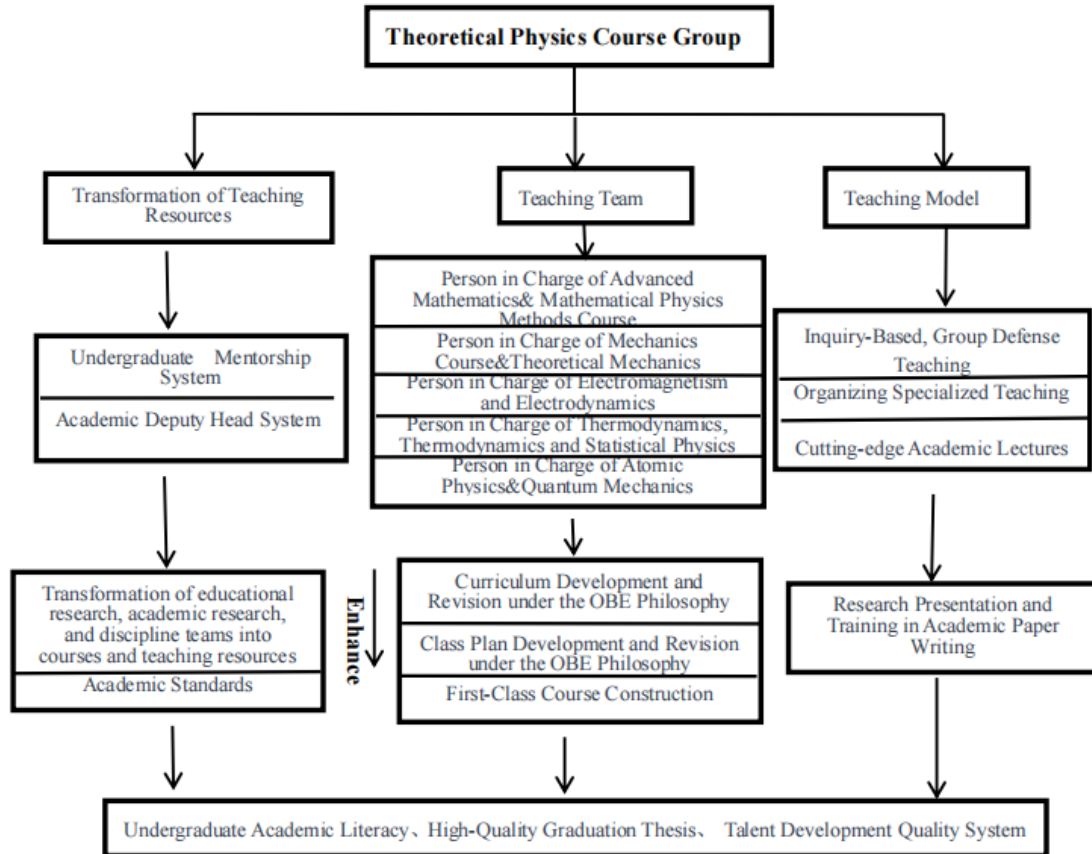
Theoretical Physics Course Group

Transformation of Teaching Resources

Teaching Team

Teaching Model

Person in Charge of Advanced Mathematics& Mathematical Physics Methods Course

Person in Charge of Mechanics Course&Theoretical Mechanics

Person in Charge of Electromagnetism and Electrodynamics

Person in Charge of Thermodynamics, Thermodynamics and Statistical Physics

Person in Charge of Atomic Physics&Quantum Mechanics

Undergraduate Mentorship System

Academic Deputy Head System

Inquiry-Based, Group Defense Teaching

Organizing Specialized Teaching

Cutting-edge Academic Lectures

Transformation of educational research, academic research, and discipline teams into courses and teaching resources

Academic Standards

Enhance

Curriculum Development and Revision under the OBE Philosophy

Class Plan Development and Revision under the OBE Philosophy

First-Class Course Construction

Research Presentation and Training in Academic Paper Writing

Undergraduate Academic Literacy、High-Quality Graduation Thesis、 Talent Development Quality System